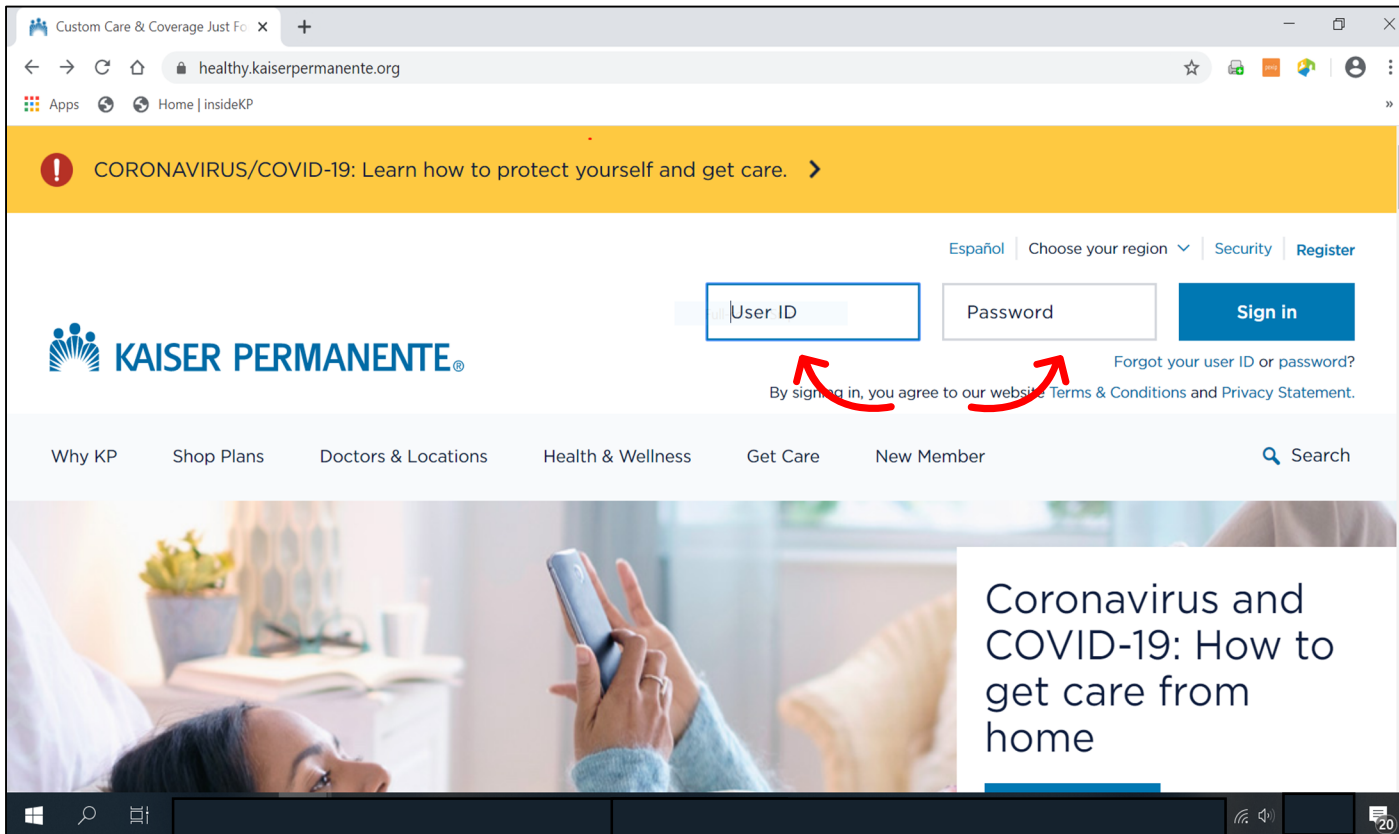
Custom Care & Coverage Just Fo

healthy.kaiserpermanente.org

Apps Home | insideKP

CORONAVIRUS/COVID-19: Learn how to protect yourself and get care.

Español Choose your region Security Register

KAISER PERMANENTE®

User ID

Password

Sign in

Forgot your user ID or password?

By signing in, you agree to our website Terms & Conditions and Privacy Statement.

Why KP Shop Plans Doctors & Locations Health & Wellness Get Care New Member Search

Coronavirus and COVID-19: How to get care from home

20